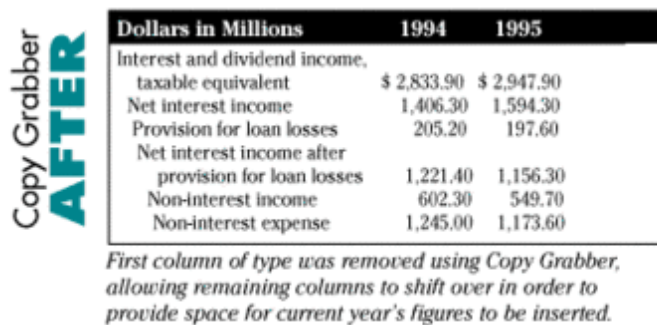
Copy Grabber
AFTER

| Dollars in Millions | 1994 | 1995 |
|---|---|---|
| Interest and dividend income, taxable equivalent | \$ 2,833.90 | \$ 2,947.90 |
| Net interest income | 1,406.30 | 1,594.30 |
| Provision for loan losses | 205.20 | 197.60 |
| Net interest income after provision for loan losses | 1,221.40 | 1,156.30 |
| Non-interest income | 602.30 | 549.70 |
| Non-interest expense | 1,245.00 | 1,173.60 |

First column of type was removed using Copy Grabber, allowing remaining columns to shift over in order to provide space for current year's figures to be inserted.